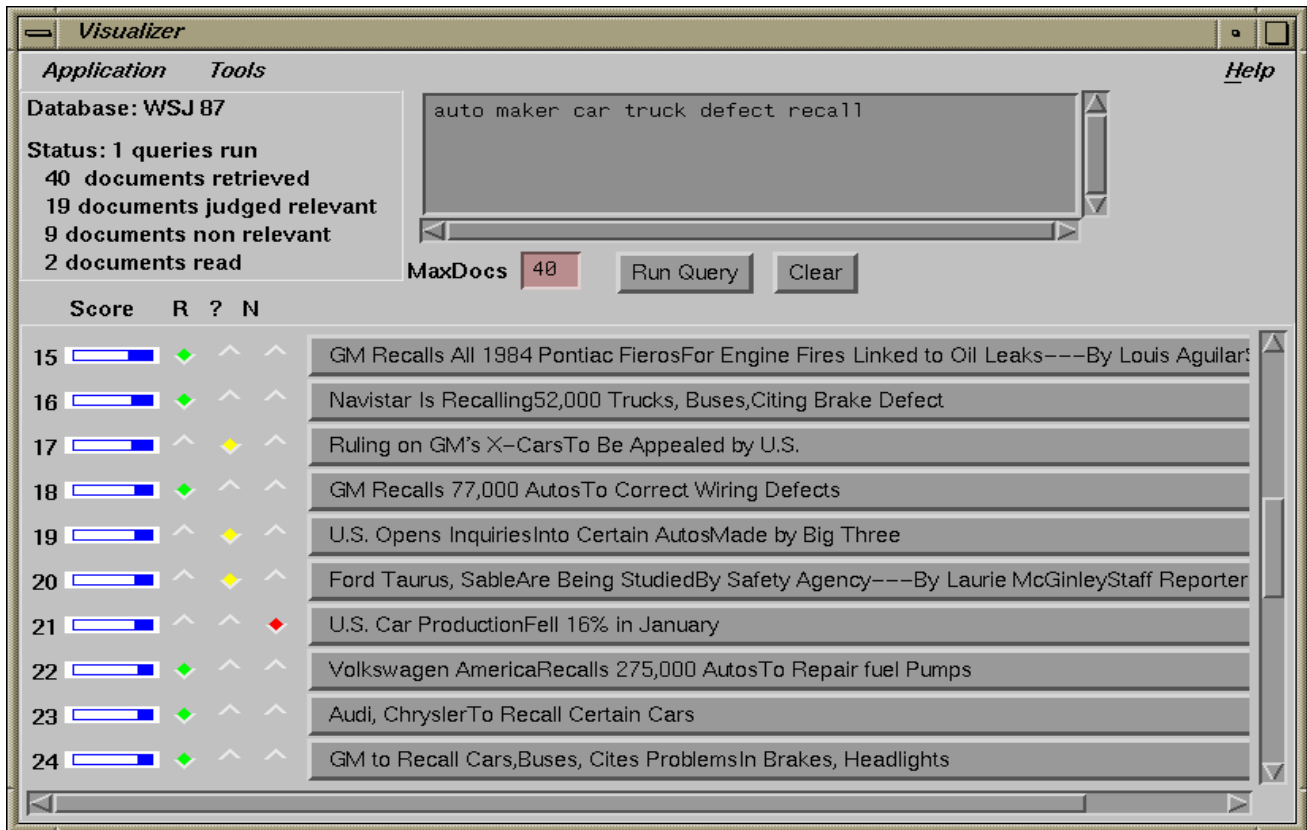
Visualizer

Application Tools Help

Database: WSJ 87

Status: 1 queries run
40 documents retrieved
19 documents judged relevant
9 documents non relevant
2 documents read

auto maker car truck defect recall

MaxDocs 40 Run Query Clear

Score R ? N

15 GM Recalls All 1984 Pontiac FierosFor Engine Fires Linked to Oil Leaks---By Louis Aguilar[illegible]
16 Navistar Is Recalling52,000 Trucks, Buses,Citing Brake Defect
17 Ruling on GM's X-CarsTo Be Appealed by U.S.
18 GM Recalls 77,000 AutosTo Correct Wiring Defects
19 U.S. Opens InquiriesInto Certain AutosMade by Big Three
20 Ford Taurus, SableAre Being StudiedBy Safety Agency---By Laurie McGinleyStaff Reporter
21 U.S. Car ProductionFell 16% in January
22 Volkswagen AmericaRecalls 275,000 AutosTo Repair fuel Pumps
23 Audi, ChryslerTo Recall Certain Cars
24 GM to Recall Cars,Buses, Cites ProblemsIn Brakes, Headlights